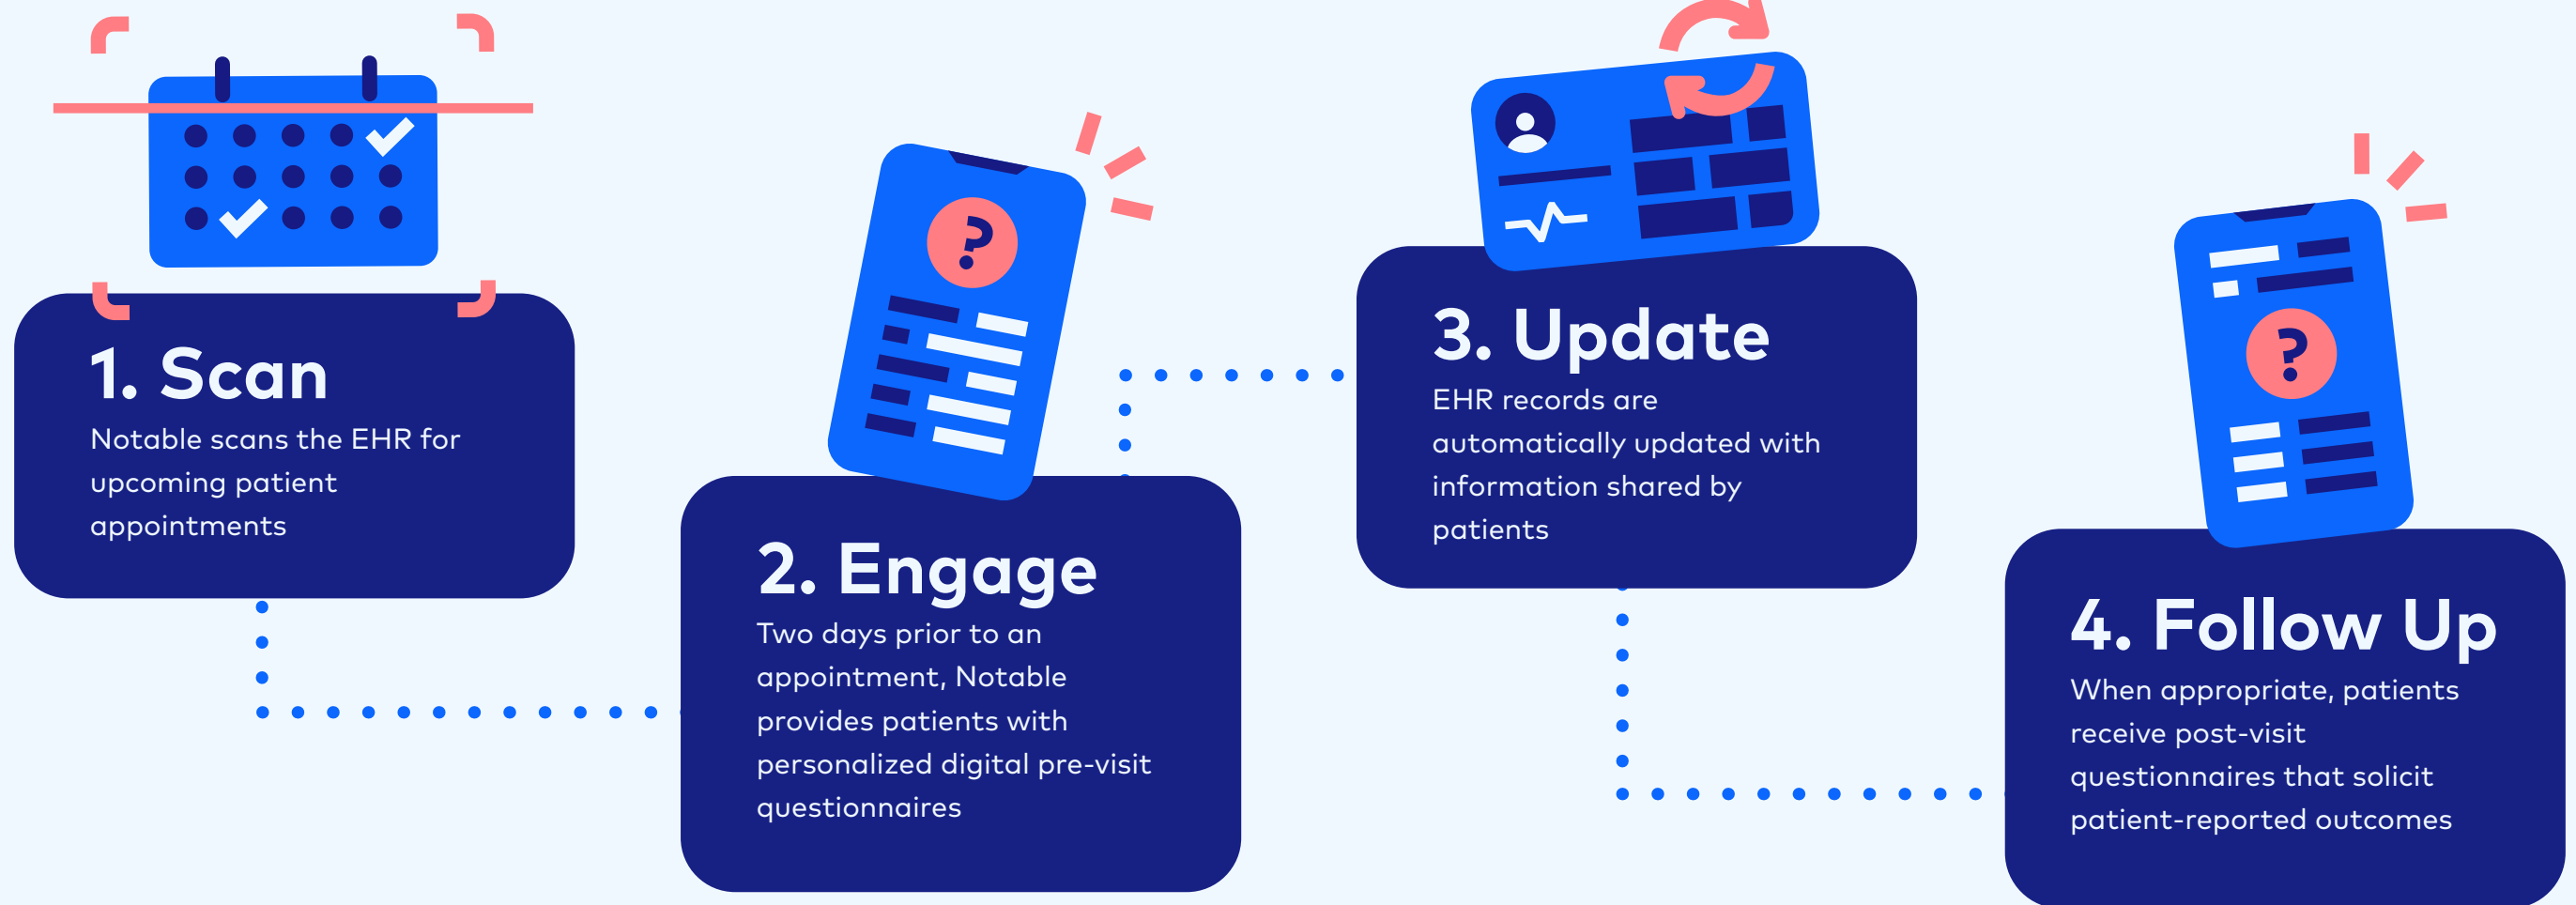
1. Scan

Notable scans the EHR for upcoming patient appointments

2. Engage

Two days prior to an appointment, Notable provides patients with personalized digital pre-visit questionnaires

3. Update

EHR records are automatically updated with information shared by patients

4. Follow Up

When appropriate, patients receive post-visit questionnaires that solicit patient-reported outcomes